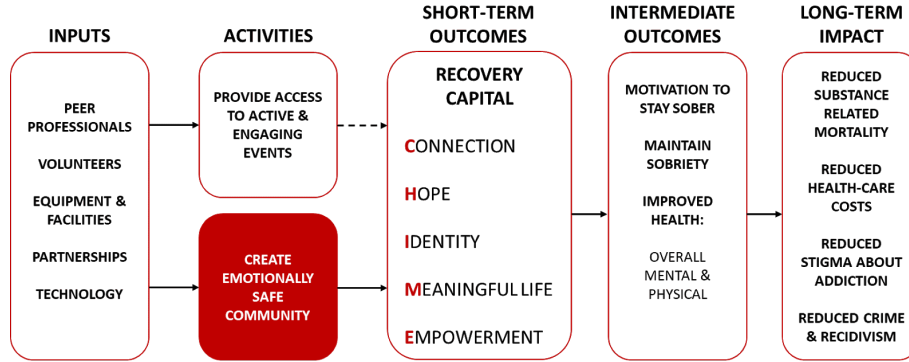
INPUTS

PEER PROFESSIONALS

VOLUNTEERS

EQUIPMENT & FACILITIES

PARTNERSHIPS

TECHNOLOGY

ACTIVITIES

PROVIDE ACCESS TO ACTIVE & ENGAGING EVENTS

CREATE EMOTIONALLY SAFE COMMUNITY

SHORT-TERM OUTCOMES

RECOVERY CAPITAL

CONNECTION

HOPE

IDENTITY

MEANINGFUL LIFE

EMPOWERMENT

INTERMEDIATE OUTCOMES

MOTIVATION TO STAY SOBER

MAINTAIN SOBRIETY

IMPROVED HEALTH:

OVERALL MENTAL & PHYSICAL

LONG-TERM IMPACT

REDUCED SUBSTANCE RELATED MORTALITY

REDUCED HEALTH-CARE COSTS

REDUCED STIGMA ABOUT ADDICTION

REDUCED CRIME & RECIDIVISM